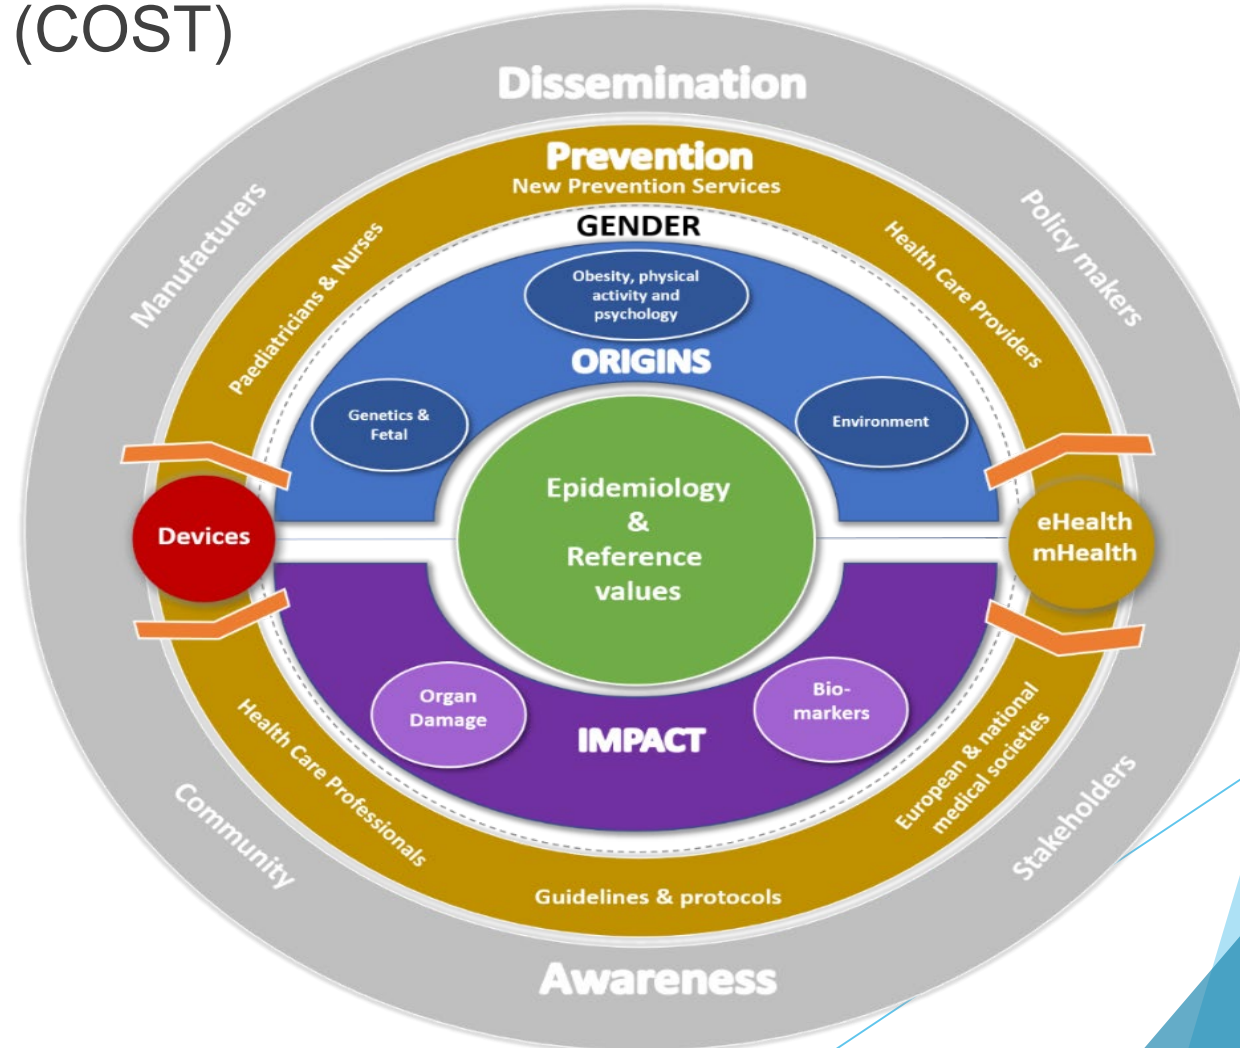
(COST)

Dissemination

Manufacturers

Policy makers

Prevention

New Prevention Services

Paediatricians & Nurses

Health Care Providers

GENDER

Obesity, physical activity and psychology

ORIGINS

Genetics & Fetal

Environment

Epidemiology & Reference values

Devices

eHealth mHealth

Organ Damage

IMPACT

Bio-markers

Health Care Professionals

European & national medical societies

Community

Stakeholders

Guidelines & protocols

Awareness